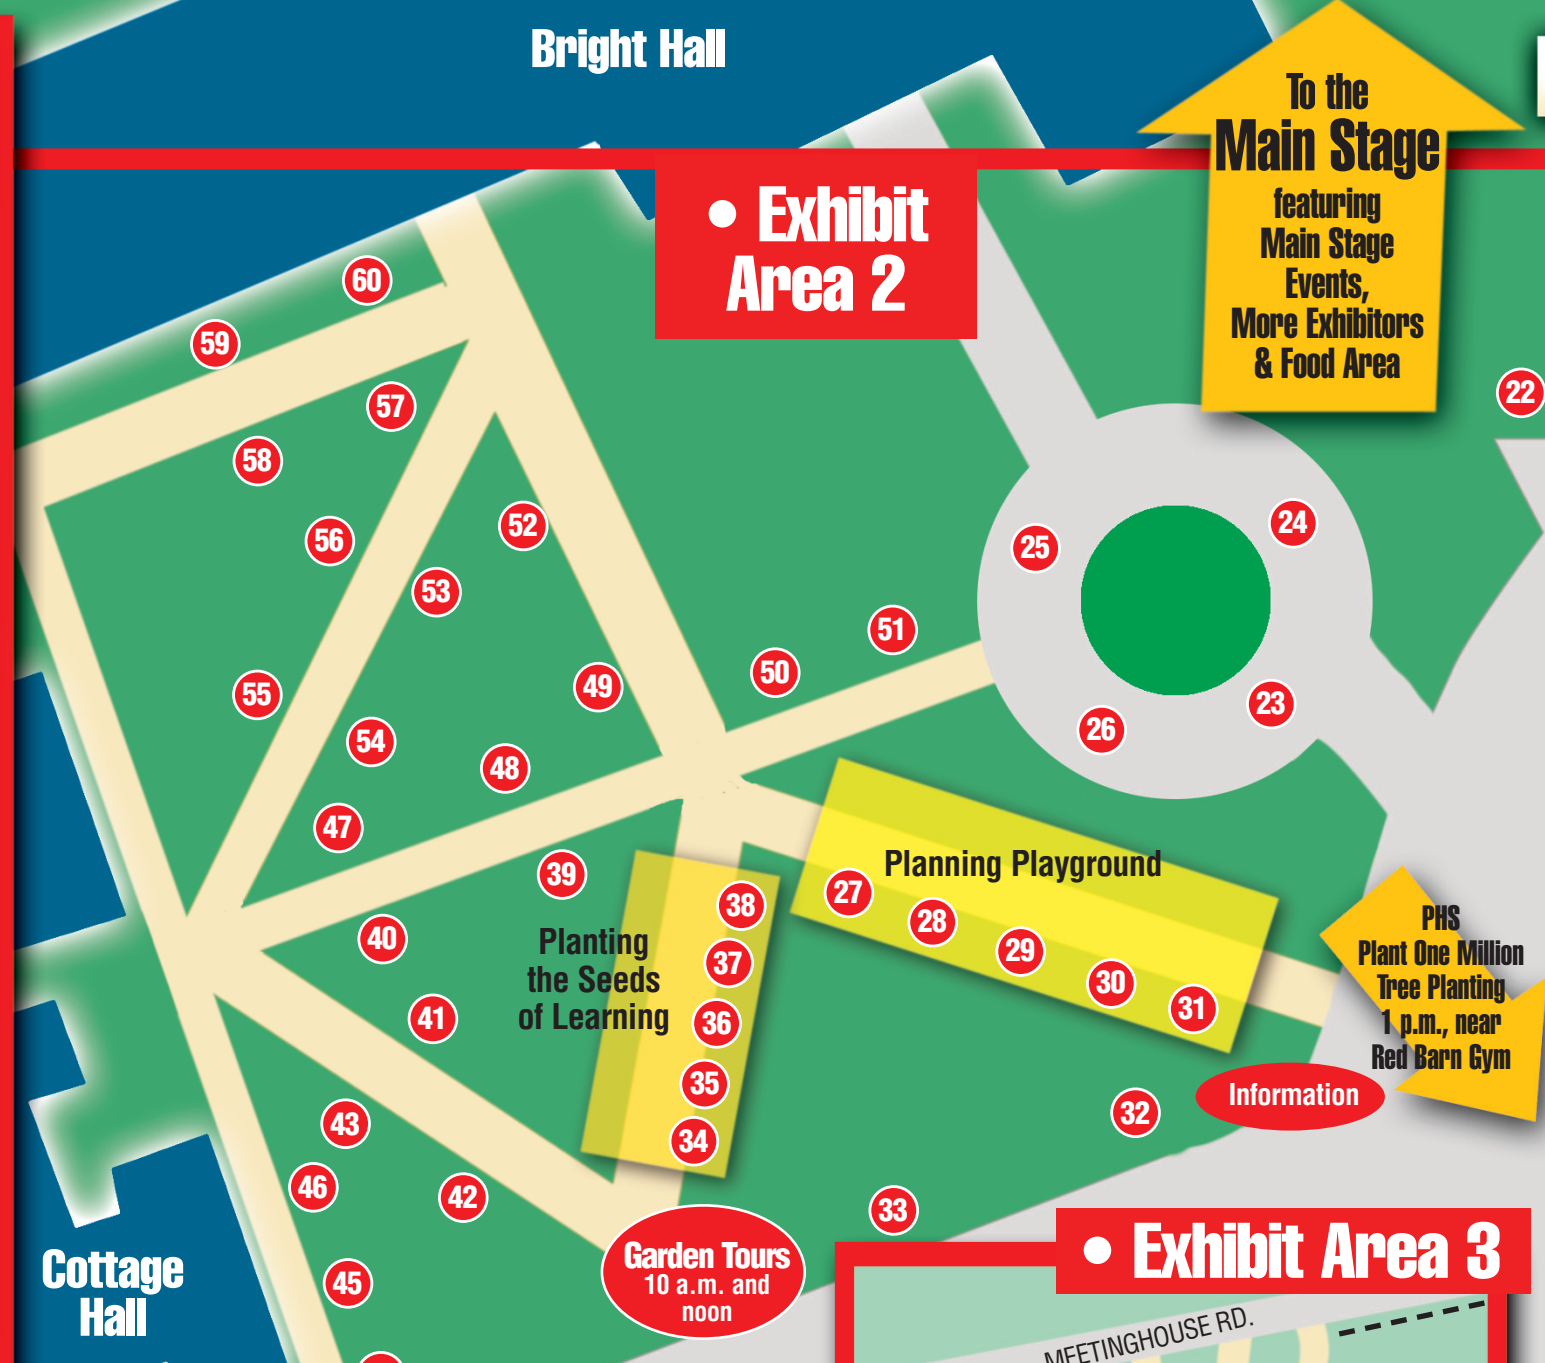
Bright Hall

• Exhibit Area 2

To the Main Stage featuring Main Stage Events, More Exhibitors & Food Area

60
59
57
58
52
56
53
55
49
50
51
54
48
47
25
24
22
26
23

Planning Playground

39
40
41
38
37
36
35
34
43
46
42
45

Planting the Seeds of Learning

27
28
29
30
31

PHS Plant One Million Tree Planting 1 p.m., near Red Barn Gym

Information

32
33

Garden Tours 10 a.m. and noon

Cottage Hall

• Exhibit Area 3

MEETINGHOUSE RD.